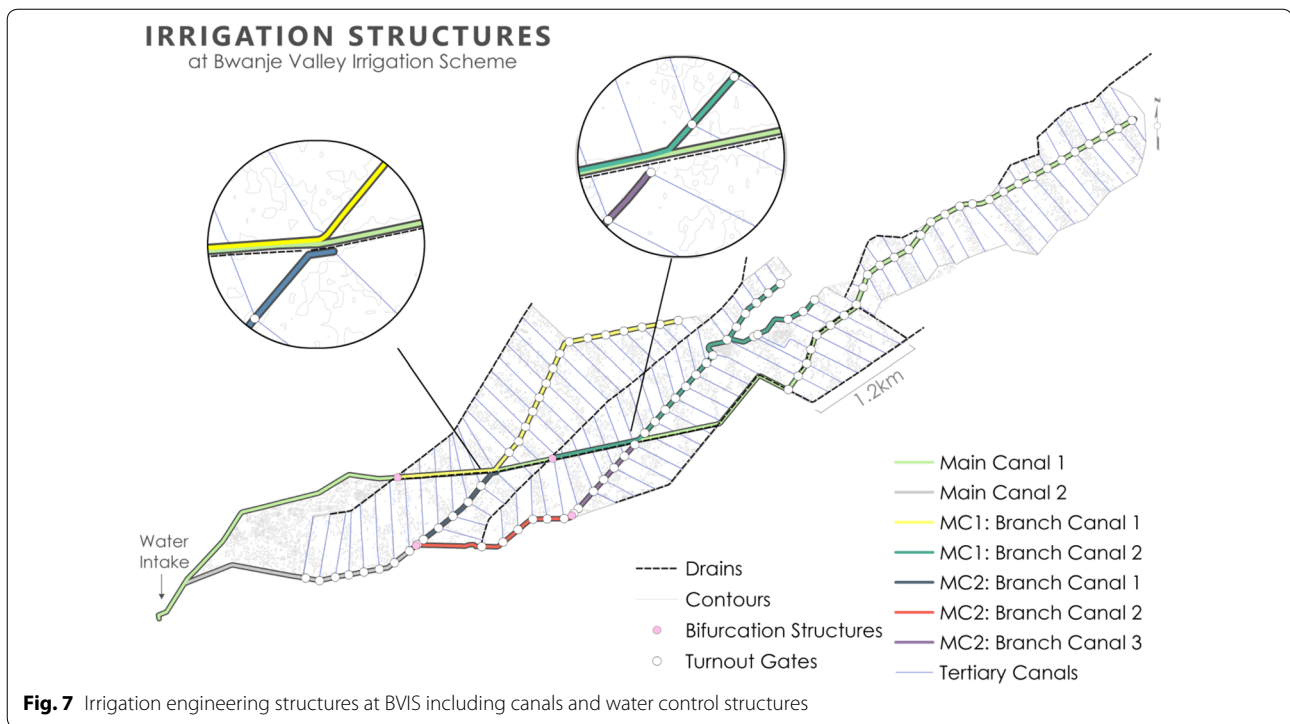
IRRIGATION STRUCTURES
at Bwanje Valley Irrigation Scheme

N

1.2km

Water Intake

Drains
Contours
Bifurcation Structures
Turnout Gates

Main Canal 1
Main Canal 2
MC1: Branch Canal 1
MC1: Branch Canal 2
MC2: Branch Canal 1
MC2: Branch Canal 2
MC2: Branch Canal 3
Tertiary Canals

**Fig. 7** Irrigation engineering structures at BVIS including canals and water control structures